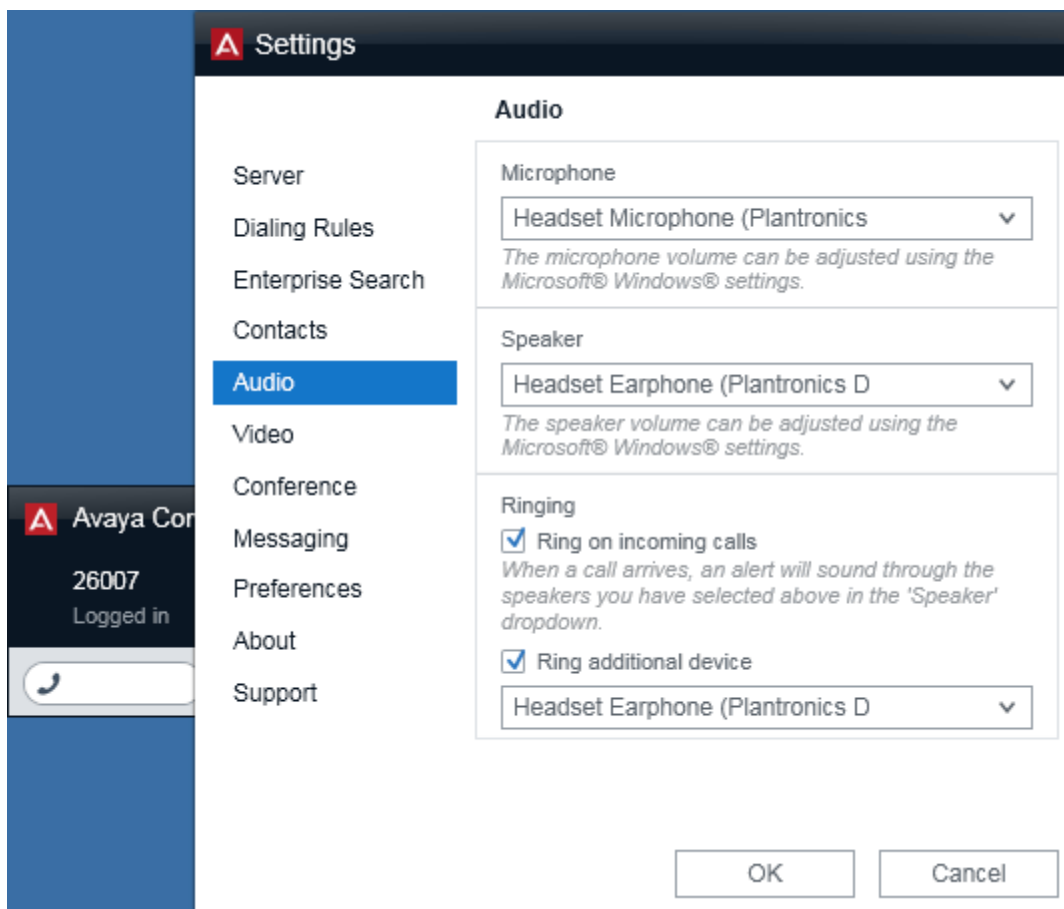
Settings

Audio

Server
Dialing Rules
Enterprise Search
Contacts
Audio
Video
Conference
Messaging
Preferences
About
Support

Microphone
Headset Microphone (Plantronics
The microphone volume can be adjusted using the Microsoft® Windows® settings.

Speaker
Headset Earphone (Plantronics D
The speaker volume can be adjusted using the Microsoft® Windows® settings.

Ringing
Ring on incoming calls
When a call arrives, an alert will sound through the speakers you have selected above in the 'Speaker' dropdown.
Ring additional device
Headset Earphone (Plantronics D

Avaya Cor
26007
Logged in

OK
Cancel